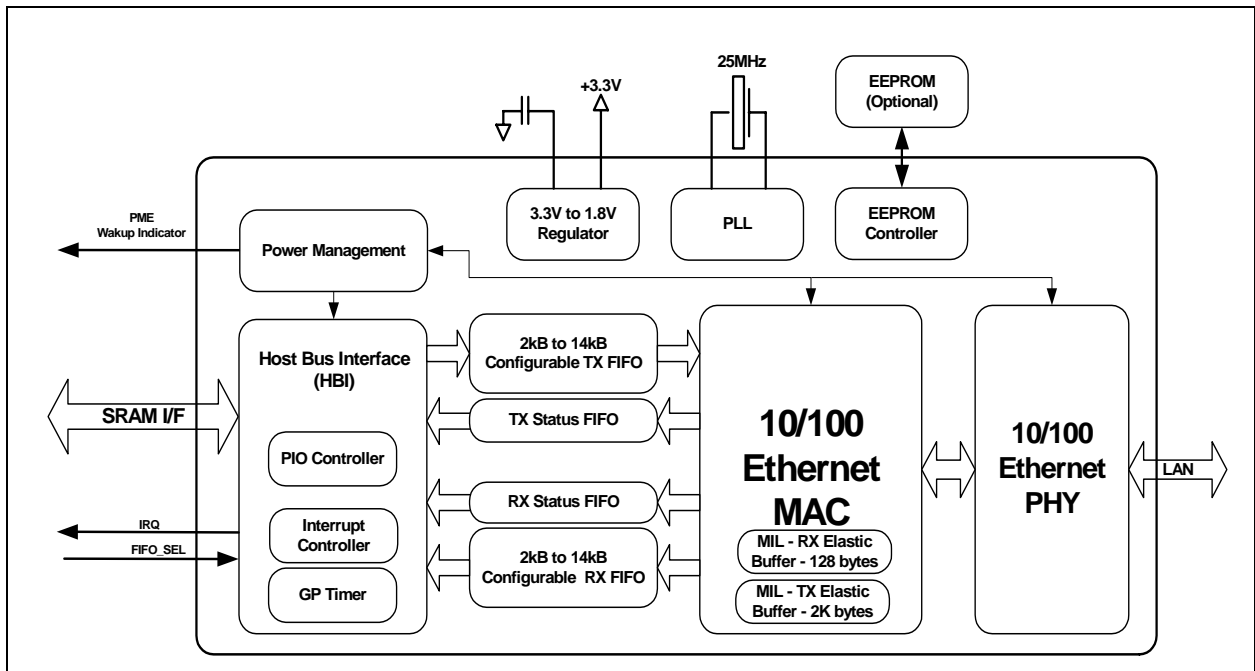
+3.3V

25MHz

EEPROM (Optional)

3.3V to 1.8V Regulator

PLL

EEPROM Controller

PME Wakup Indicator

Power Management

Host Bus Interface (HBI)

2kB to 14kB Configurable TX FIFO

TX Status FIFO

SRAM I/F

PIO Controller

RX Status FIFO

IRQ

Interrupt Controller

FIFO_SEL

2kB to 14kB Configurable RX FIFO

GP Timer

10/100 Ethernet MAC

MIL - RX Elastic Buffer - 128 bytes

MIL - TX Elastic Buffer - 2K bytes

10/100 Ethernet PHY

LAN